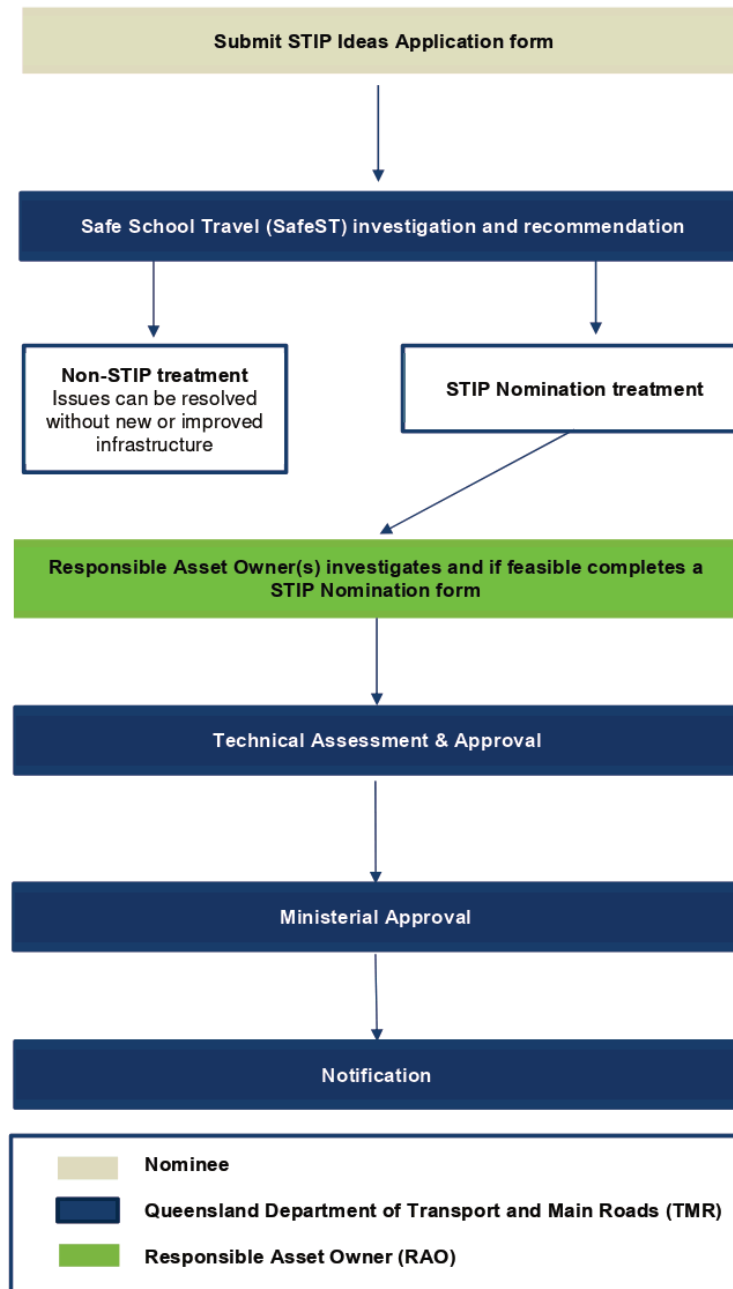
Submit STIP Ideas Application form

Safe School Travel (SafeST) investigation and recommendation

Non-STIP treatment
Issues can be resolved without new or improved infrastructure

STIP Nomination treatment

Responsible Asset Owner(s) investigates and if feasible completes a STIP Nomination form

Technical Assessment & Approval

Ministerial Approval

Notification

Nominee

Queensland Department of Transport and Main Roads (TMR)

Responsible Asset Owner (RAO)